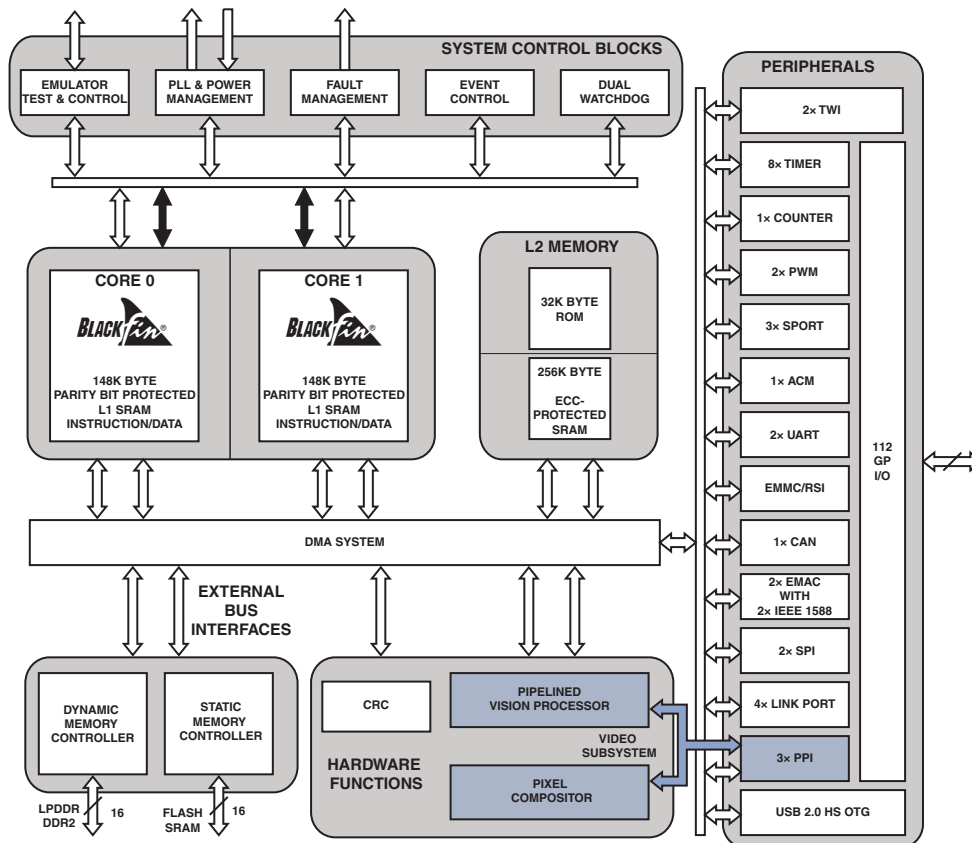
SYSTEM CONTROL BLOCKS

EMULATOR TEST & CONTROL

PLL & POWER MANAGEMENT

FAULT MANAGEMENT

EVENT CONTROL

DUAL WATCHDOG

PERIPHERALS

2× TWI

8× TIMER

1× COUNTER

2× PWM

3× SPORT

1× ACM

2× UART

EMMC/RSI

1× CAN

2× EMAC WITH 2× IEEE 1588

2× SPI

4× LINK PORT

3× PPI

USB 2.0 HS OTG

112 GP I/O

CORE 0

BLACKfin®

148K BYTE PARITY BIT PROTECTED L1 SRAM INSTRUCTION/DATA

CORE 1

BLACKfin®

148K BYTE PARITY BIT PROTECTED L1 SRAM INSTRUCTION/DATA

L2 MEMORY

32K BYTE ROM

256K BYTE ECC-PROTECTED SRAM

DMA SYSTEM

EXTERNAL BUS INTERFACES

DYNAMIC MEMORY CONTROLLER

STATIC MEMORY CONTROLLER

LPDDR DDR2

16

FLASH SRAM

16

CRC

PIPELINED VISION PROCESSOR

VIDEO SUBSYSTEM

HARDWARE FUNCTIONS

PIXEL COMPOSITOR